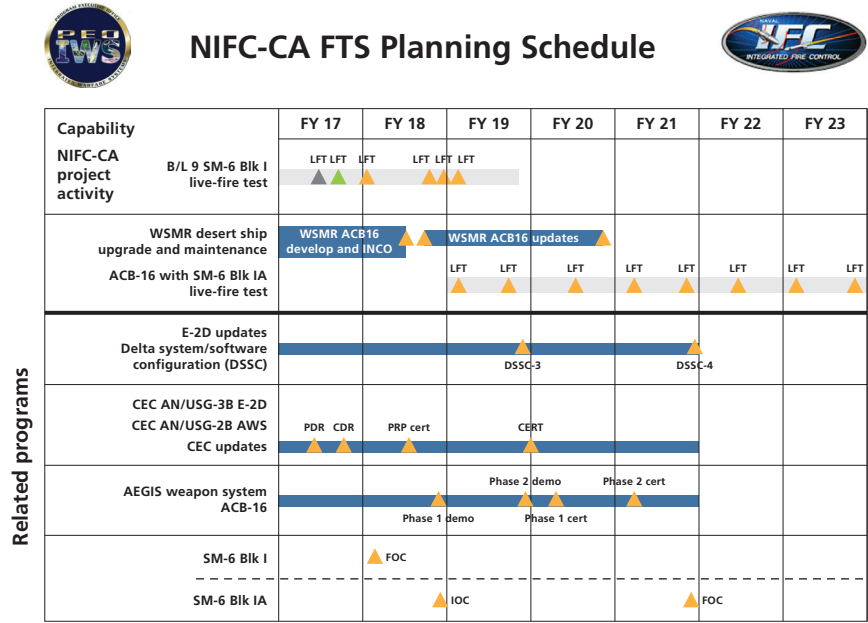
PEO IWS

PROGRAM EXECUTIVE OFFICE
INTEGRATED WARFARE SYSTEMS

NIFC-CA FTS Planning Schedule

NAVAL
NIFC
INTEGRATED FIRE CONTROL

| Capability | FY 17 | FY 18 | FY 19 | FY 20 | FY 21 | FY 22 | FY 23 |
|---|---|---|---|---|---|---|---|
| NIFC-CA project activity — B/L 9 SM-6 Blk I live-fire test | LFT LFT | LFT LFT LFT | LFT | | | | |
| WSMR desert ship upgrade and maintenance | WSMR ACB16 develop and INCO | WSMR ACB16 updates | | | | | |
| ACB-16 with SM-6 Blk IA live-fire test | | | LFT LFT | LFT | LFT LFT | LFT | LFT LFT |

Related programs

| | | | | | | | |
|---|---|---|---|---|---|---|---|
| E-2D updates Delta system/software configuration (DSSC) | | | | DSSC-3 | DSSC-4 | | |
| CEC AN/USG-3B E-2D CEC AN/USG-2B AWS CEC updates | PDR CDR | PRP cert | | CERT | | | |
| AEGIS weapon system ACB-16 | | Phase 1 demo | Phase 2 demo Phase 1 cert | Phase 2 cert | | | |
| SM-6 Blk I | | FOC | | | | | |
| SM-6 Blk IA | | | IOC | | FOC | | |